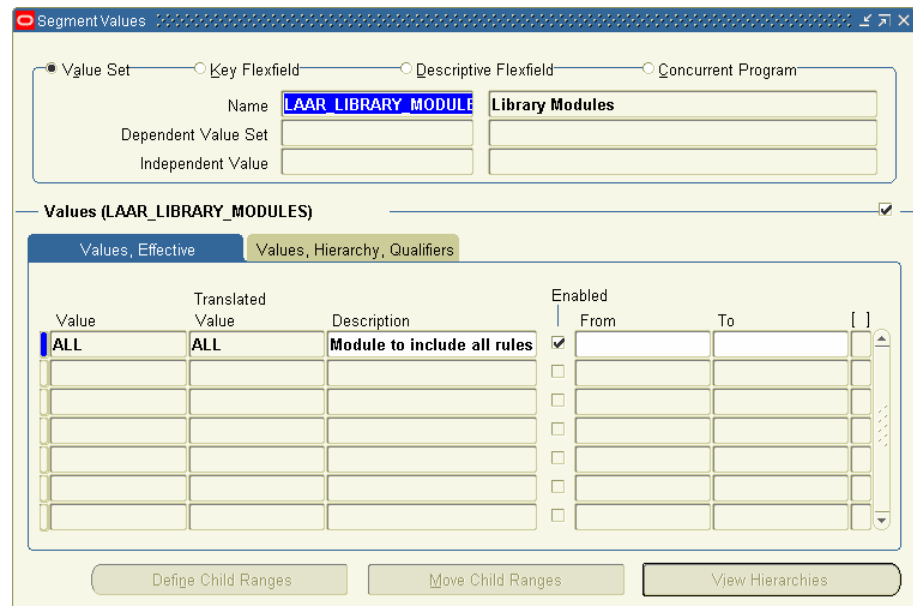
Segment Values

Value Set Key Flexfield Descriptive Flexfield Concurrent Program

Name LAAR_LIBRARY_MODULE Library Modules

Dependent Value Set

Independent Value

Values (LAAR_LIBRARY_MODULES)

Values, Effective | Values, Hierarchy, Qualifiers

| Value | Translated Value | Description | Enabled | From | To | [ ] |
|---|---|---|---|---|---|---|
| ALL | ALL | Module to include all rules | ☑ | | | |
| | | | ☐ | | | |
| | | | ☐ | | | |
| | | | ☐ | | | |
| | | | ☐ | | | |
| | | | ☐ | | | |
| | | | ☐ | | | |

Define Child Ranges Move Child Ranges View Hierarchies